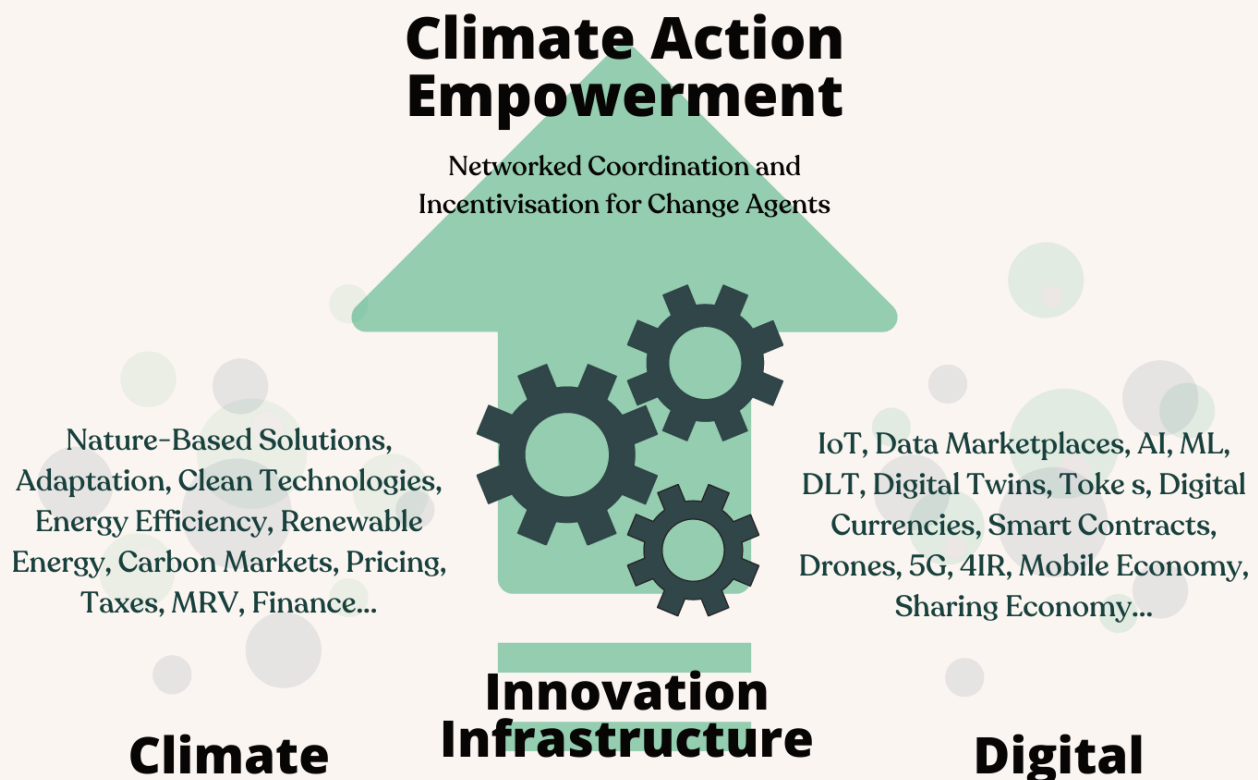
Climate Action Empowerment

Networked Coordination and Incentivisation for Change Agents

Nature-Based Solutions, Adaptation, Clean Technologies, Energy Efficiency, Renewable Energy, Carbon Markets, Pricing, Taxes, MRV, Finance...

IoT, Data Marketplaces, AI, ML, DLT, Digital Twins, Toke s, Digital Currencies, Smart Contracts, Drones, 5G, 4IR, Mobile Economy, Sharing Economy...

Innovation Infrastructure

Climate

Digital